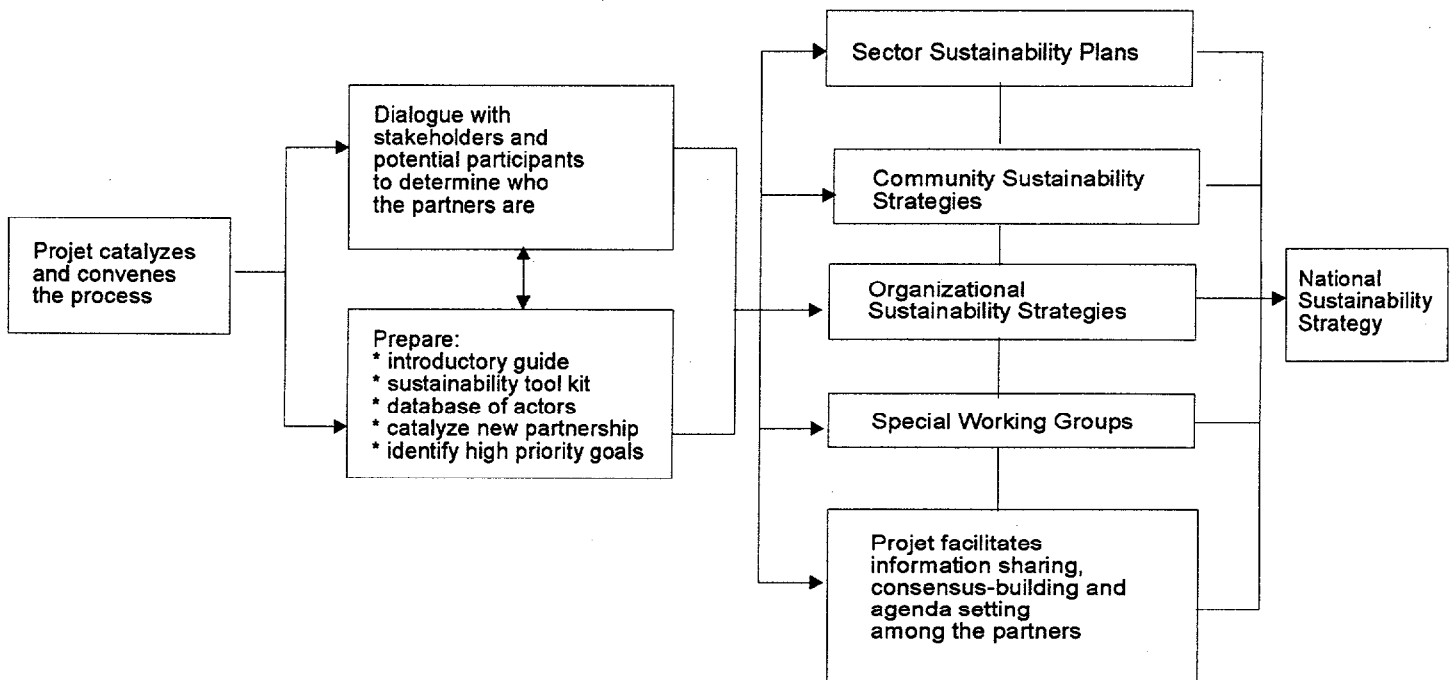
Projet catalyzes and convenes the process

Dialogue with stakeholders and potential participants to determine who the partners are

Prepare:
* introductory guide
* sustainability tool kit
* database of actors
* catalyze new partnership
* identify high priority goals

Sector Sustainability Plans

Community Sustainability Strategies

Organizational Sustainability Strategies

Special Working Groups

Projet facilitates information sharing, consensus-building and agenda setting among the partners

National Sustainability Strategy